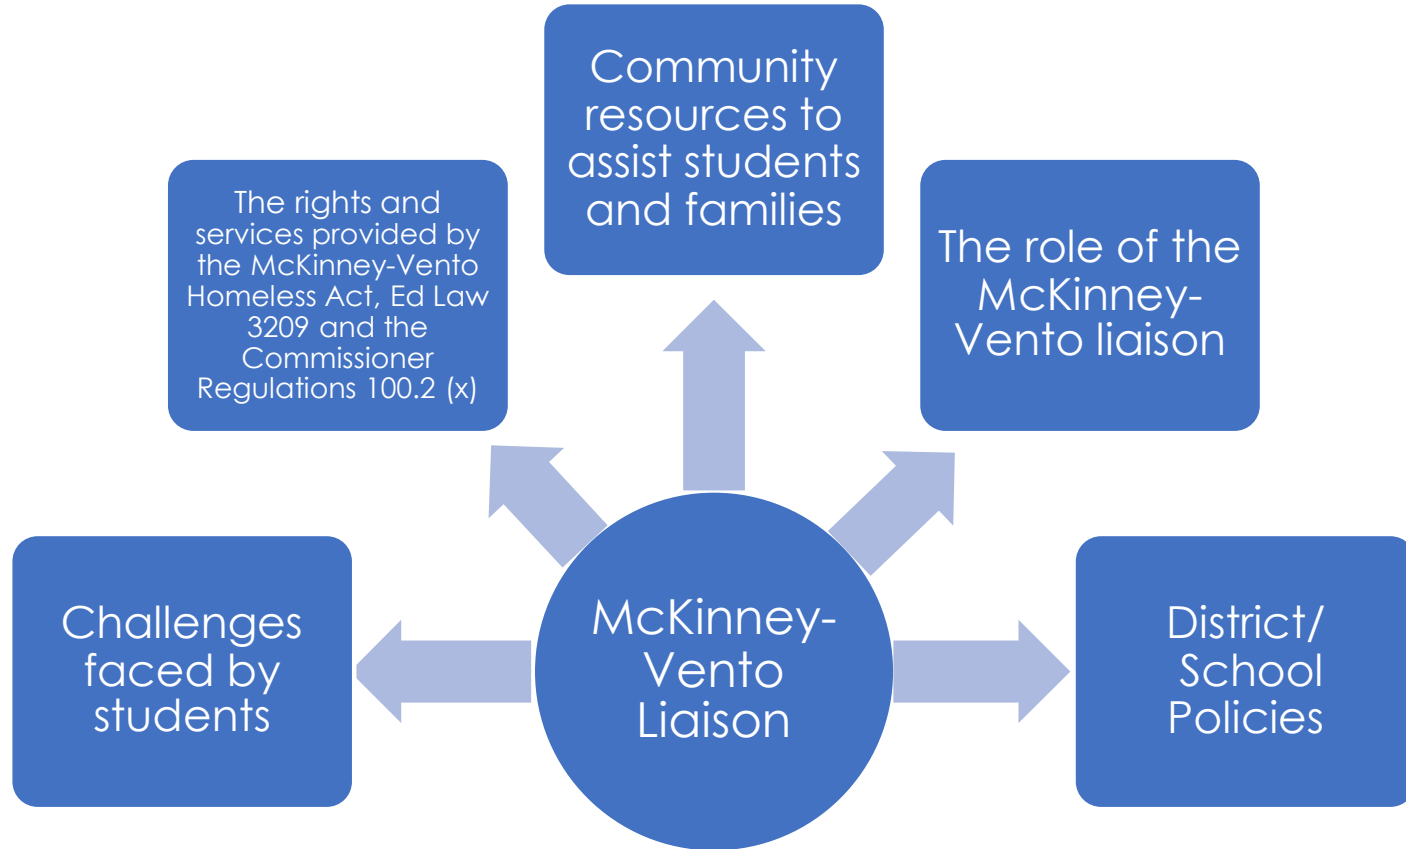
Community resources to assist students and families

The rights and services provided by the McKinney-Vento Homeless Act, Ed Law 3209 and the Commissioner Regulations 100.2 (x)

The role of the McKinney-Vento liaison

Challenges faced by students

McKinney-Vento Liaison

District/ School Policies